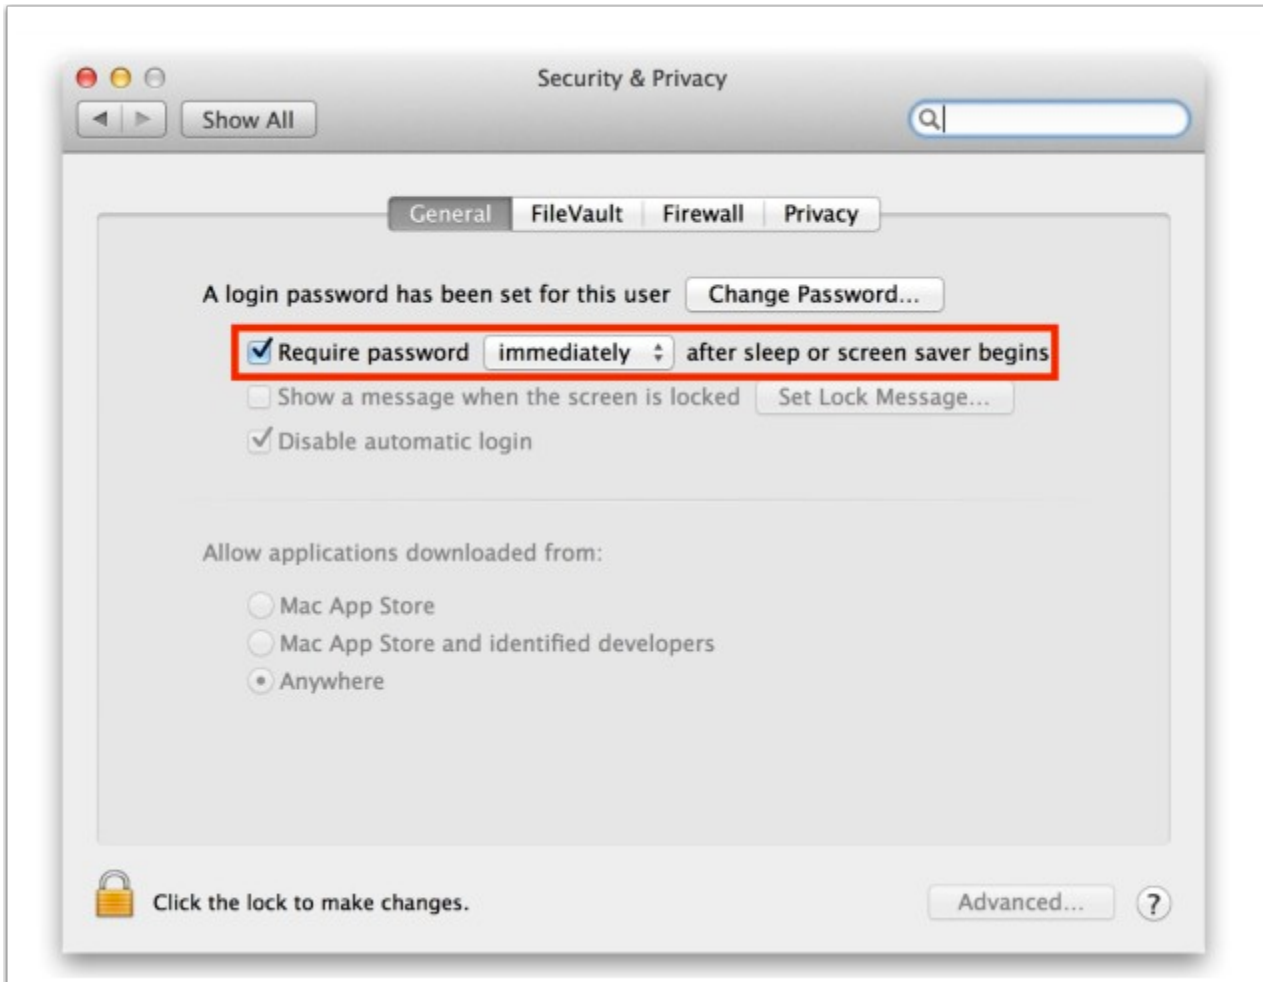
Security & Privacy

Show All

General FileVault Firewall Privacy

A login password has been set for this user Change Password...

Require password immediately after sleep or screen saver begins

Show a message when the screen is locked Set Lock Message...

Disable automatic login

Allow applications downloaded from:

Mac App Store

Mac App Store and identified developers

Anywhere

Click the lock to make changes.

Advanced...

?